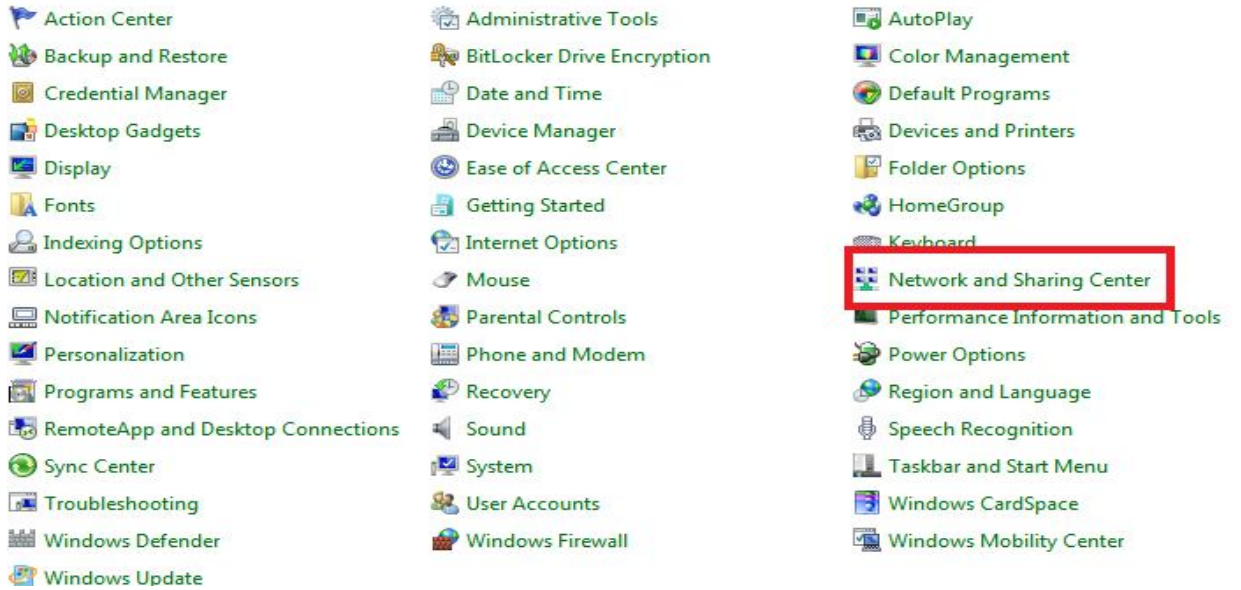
Action Center
Backup and Restore
Credential Manager
Desktop Gadgets
Display
Fonts
Indexing Options
Location and Other Sensors
Notification Area Icons
Personalization
Programs and Features
RemoteApp and Desktop Connections
Sync Center
Troubleshooting
Windows Defender
Windows Update

Administrative Tools
BitLocker Drive Encryption
Date and Time
Device Manager
Ease of Access Center
Getting Started
Internet Options
Mouse
Parental Controls
Phone and Modem
Recovery
Sound
System
User Accounts
Windows Firewall

AutoPlay
Color Management
Default Programs
Devices and Printers
Folder Options
HomeGroup
Keyboard
Network and Sharing Center
Performance Information and Tools
Power Options
Region and Language
Speech Recognition
Taskbar and Start Menu
Windows CardSpace
Windows Mobility Center